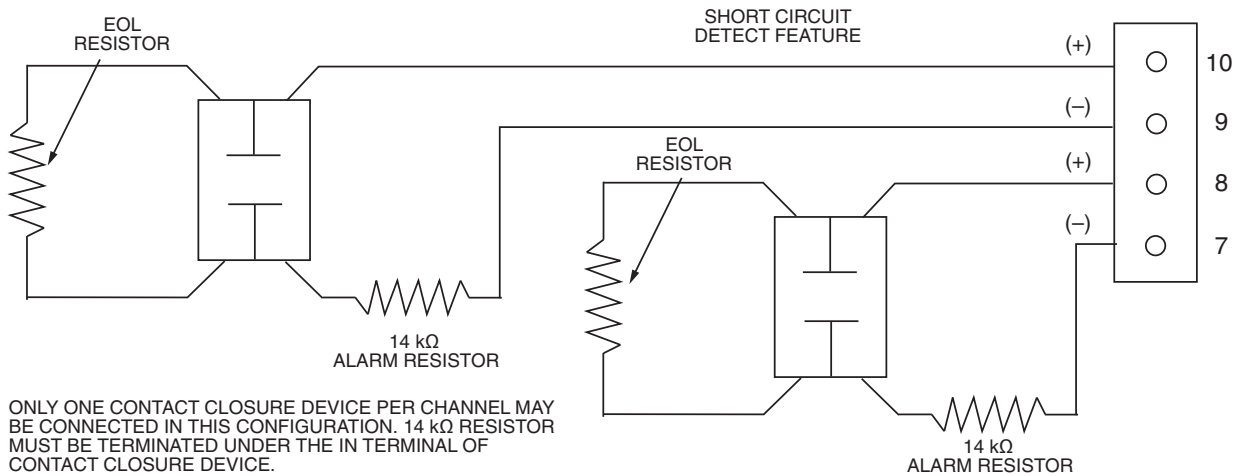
EOL
RESISTOR

SHORT CIRCUIT
DETECT FEATURE

(+)

10

(–)

9

EOL
RESISTOR

(+)

8

(–)

7

14 kΩ
ALARM RESISTOR

ONLY ONE CONTACT CLOSURE DEVICE PER CHANNEL MAY BE CONNECTED IN THIS CONFIGURATION. 14 kΩ RESISTOR MUST BE TERMINATED UNDER THE IN TERMINAL OF CONTACT CLOSURE DEVICE.

14 kΩ
ALARM RESISTOR